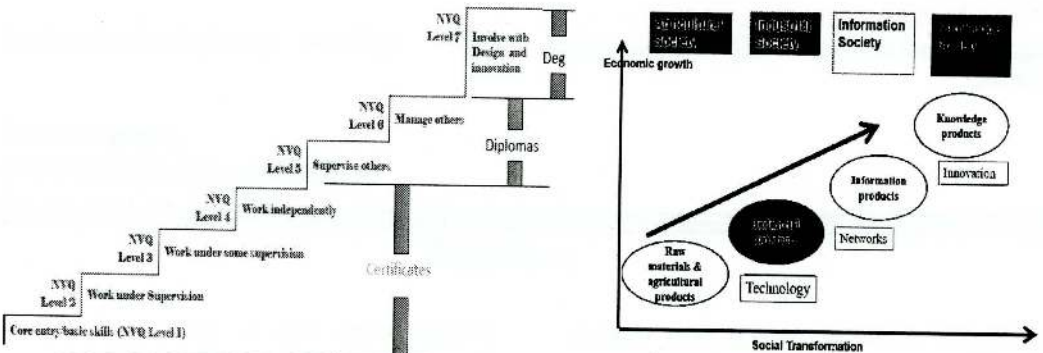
NVQ Level 7 Involve with Design and innovation

Deg

NVQ Level 6 Manage others

Diplomas

NVQ Level 5 Supervise others

NVQ Level 4 Work independently

NVQ Level 3 Work under some supervision

Certificates

NVQ Level 2 Work under Supervision

Core entry/basic skills (NVQ Level 1)

Agricultural Society

Industrial Society

Information Society

Knowledge Society

Economic growth

Knowledge products

Innovation

Information products

Industrial goods

Networks

Raw materials & agricultural products

Technology

Social Transformation